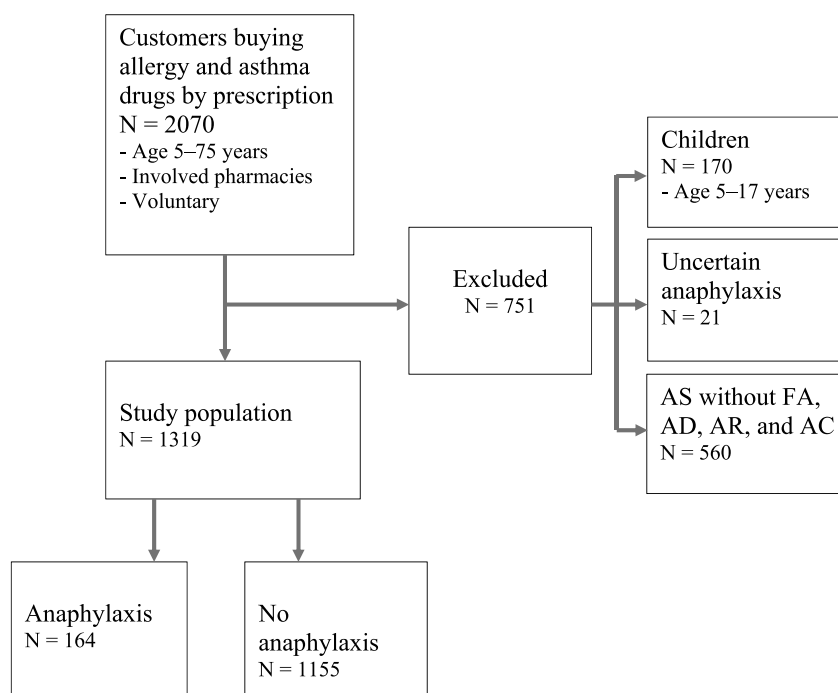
Customers buying allergy and asthma drugs by prescription
N = 2070
- Age 5–75 years
- Involved pharmacies
- Voluntary

Excluded
N = 751

Children
N = 170
- Age 5–17 years

Uncertain anaphylaxis
N = 21

AS without FA, AD, AR, and AC
N = 560

Study population
N = 1319

Anaphylaxis
N = 164

No anaphylaxis
N = 1155